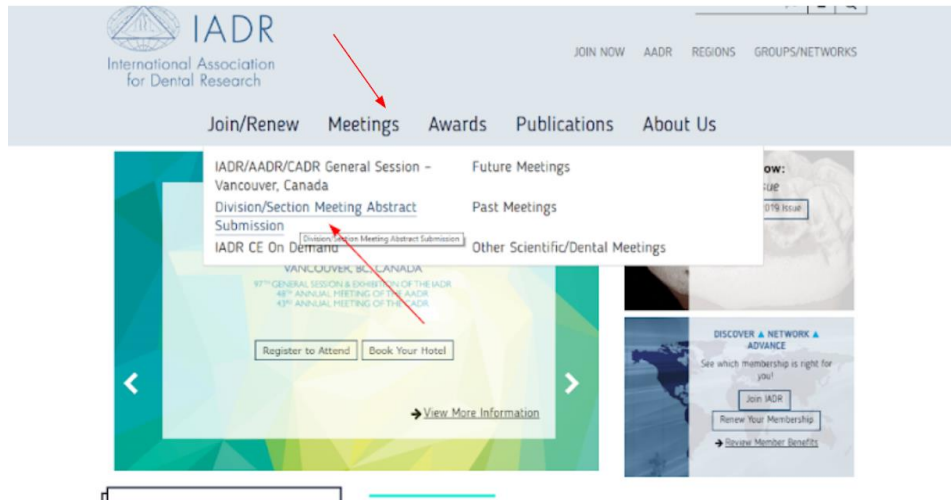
IADR
International Association for Dental Research

JOIN NOW AADR REGIONS GROUPS/NETWORKS

Join/Renew Meetings Awards Publications About Us

IADR/AADR/CADR General Session – Vancouver, Canada
Division/Section Meeting Abstract Submission
Division/Section Meeting Abstract Submission
IADR CE On Demand

Future Meetings
Past Meetings
Other Scientific/Dental Meetings

VANCOUVER, BC, CANADA
97TH GENERAL SESSION & EXHIBITION OF THE IADR
48TH ANNUAL MEETING OF THE AADR
43RD ANNUAL MEETING OF THE CADR

Register to Attend Book Your Hotel

View More Information

ow:
sue
019 Issue

DISCOVER ▲ NETWORK ▲ ADVANCE
See which membership is right for you!
Join IADR
Renew Your Membership
Review Member Benefits